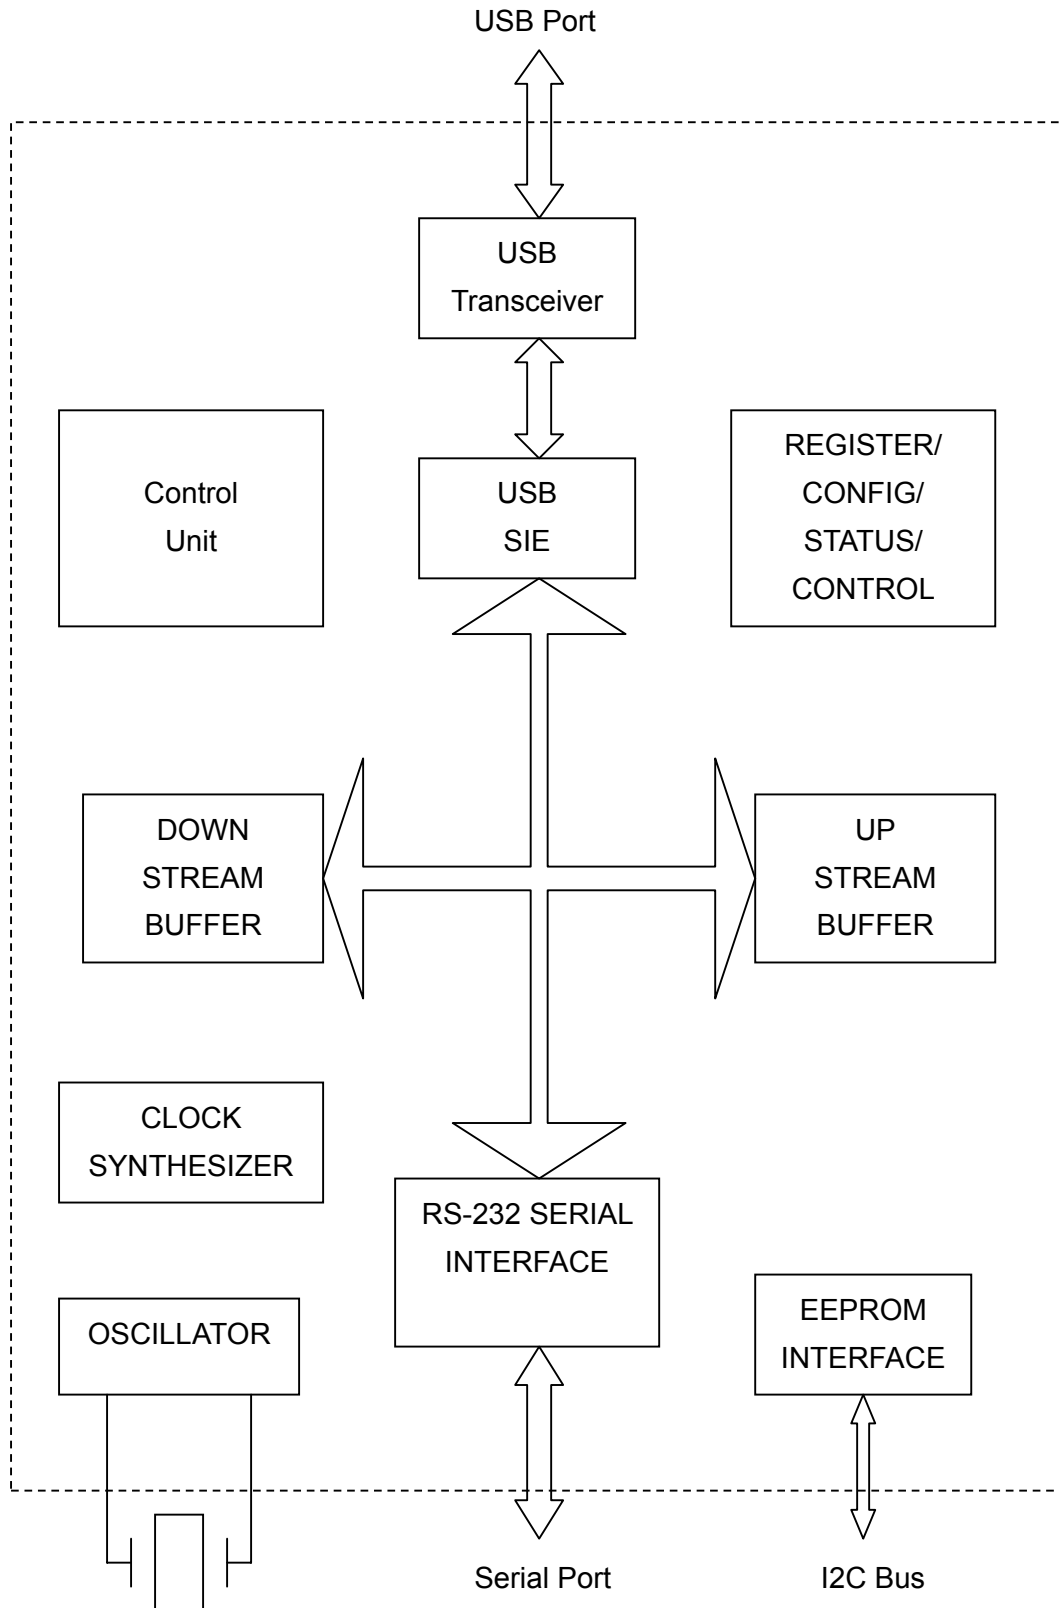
USB Port

USB Transceiver

Control Unit

USB SIE

REGISTER/ CONFIG/ STATUS/ CONTROL

DOWN STREAM BUFFER

UP STREAM BUFFER

CLOCK SYNTHESIZER

RS-232 SERIAL INTERFACE

OSCILLATOR

EEPROM INTERFACE

Serial Port

I2C Bus